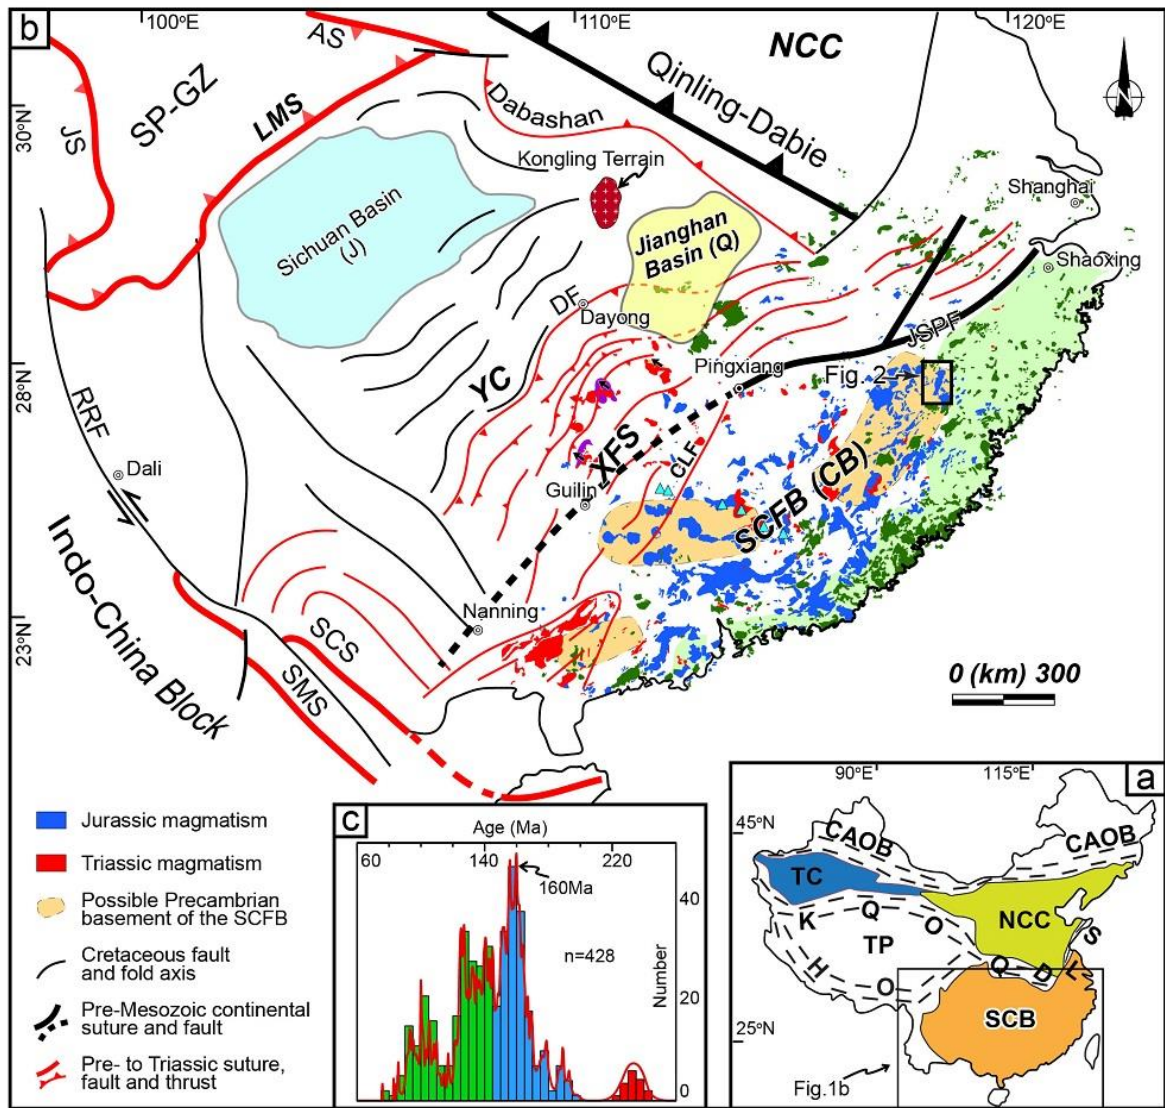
b

100°E 110°E 120°E

30°N 28°N 23°N

AS

NCC

Qinling-Dabie

JS

SP-GZ

LMS

Dabashan

Kongling Terrain

Sichuan Basin (J)

Jianghan Basin (Q)

Shanghai

Shaoxing

DF

Dayong

JSPF

YC

Pingxiang

Fig. 2

RRF

Dali

XFS

CLF

Guilin

SCFB (CB)

Indo-China Block

Nanning

SCS

SMS

0 (km) 300

Jurassic magmatism

Triassic magmatism

Possible Precambrian basement of the SCFB

Cretaceous fault and fold axis

Pre-Mesozoic continental suture and fault

Pre- to Triassic suture, fault and thrust

c

Age (Ma)

60 140 220

160Ma

n=428

Number

40 20 0

a

90°E 115°E

45°N

25°N

CAOB

CAOB

TC

Q

K

TP

O

NCC

S

H

O

Q

D

L

SCB

Fig.1b